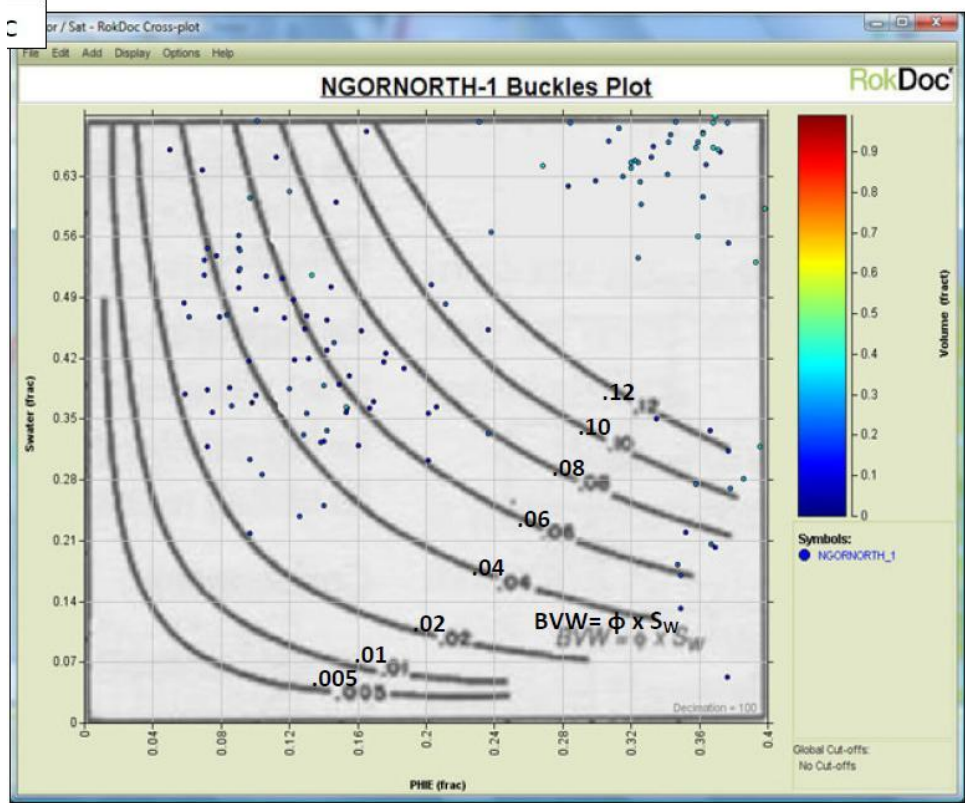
C
or / Sat - RokDoc Cross-plot
File Edit Add Display Options Help

NGORNORTH-1 Buckles Plot

RokDoc

0.63
0.56
0.49
0.42
0.35
0.28
0.21
0.14
0.07
0

Swater (frac)

.12
.10
.08
.06
.04
.02
.01
.005

BVW= ϕ x $S_W$

BVW = ϕ x $S_w$

Decimation = 100

0
0.04
0.08
0.12
0.16
0.2
0.24
0.28
0.32
0.36
0.4

PHIE (frac)

0.9
0.8
0.7
0.6
0.5
0.4
0.3
0.2
0.1
0

Volume (frac)

Symbols:
NGORNORTH_1

Global Cut-offs:
No Cut-offs